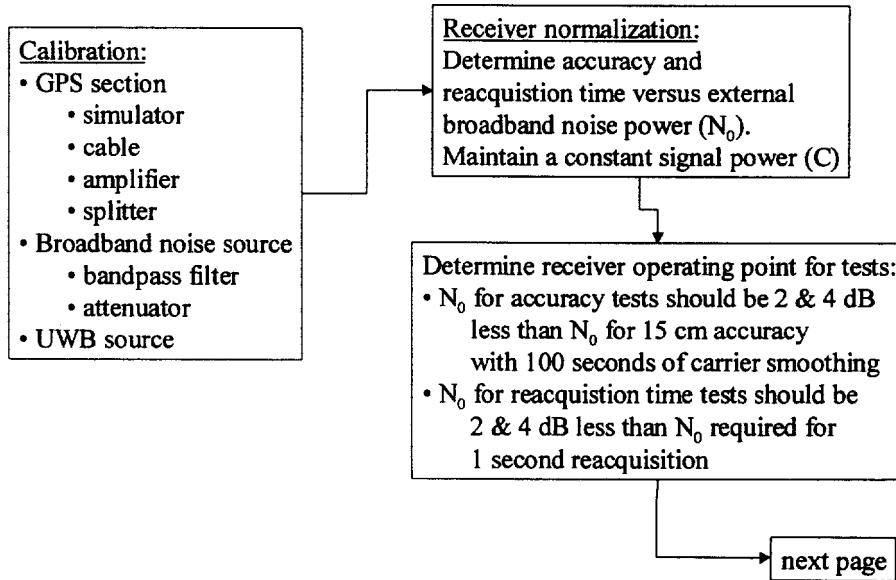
Calibration:
• GPS section
• simulator
• cable
• amplifier
• splitter
• Broadband noise source
• bandpass filter
• attenuator
• UWB source

Receiver normalization:
Determine accuracy and reacquistion time versus external broadband noise power ($N_0$). Maintain a constant signal power (C)

Determine receiver operating point for tests:
• $N_0$ for accuracy tests should be 2 & 4 dB less than $N_0$ for 15 cm accuracy with 100 seconds of carrier smoothing
• $N_0$ for reacquistion time tests should be 2 & 4 dB less than $N_0$ required for 1 second reacquisition

next page